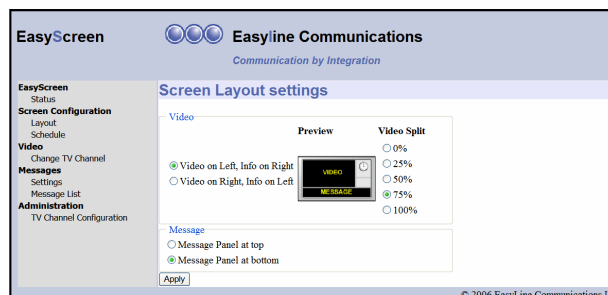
EasyScreen

Easyline Communications

Communication by Integration

EasyScreen
Status
Screen Configuration
Layout
Schedule
Video
Change TV Channel
Messages
Settings
Message List
Administration
TV Channel Configuration

Screen Layout settings

Video

Preview

Video Split

0%
25%
50%
75%
100%

Video on Left, Info on Right
Video on Right, Info on Left

VIDEO

MESSAGE

Message

Message Panel at top
Message Panel at bottom

Apply

© 2006 EasyLine Communications I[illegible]